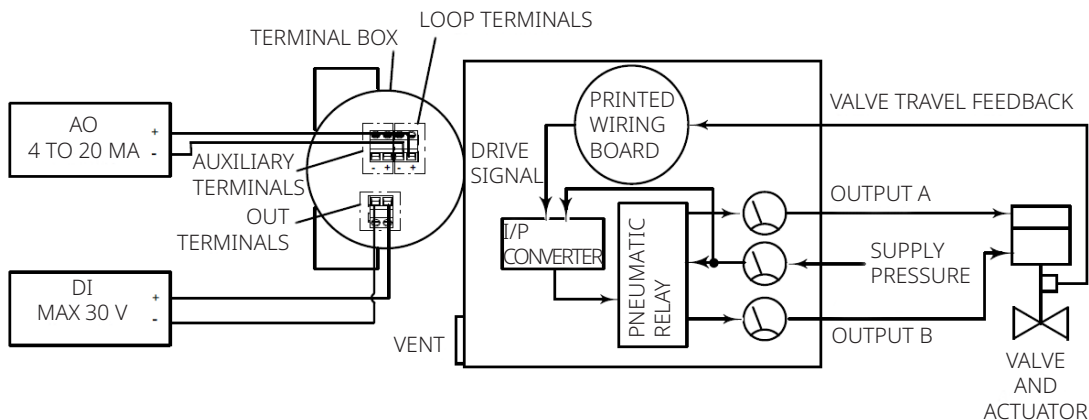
TERMINAL BOX

LOOP TERMINALS

AO
4 TO 20 MA
+
-

AUXILIARY TERMINALS

OUT TERMINALS

DI
MAX 30 V
+
-

PRINTED WIRING BOARD

VALVE TRAVEL FEEDBACK

DRIVE SIGNAL

I/P CONVERTER

PNEUMATIC RELAY

OUTPUT A

SUPPLY PRESSURE

OUTPUT B

VENT

VALVE AND ACTUATOR